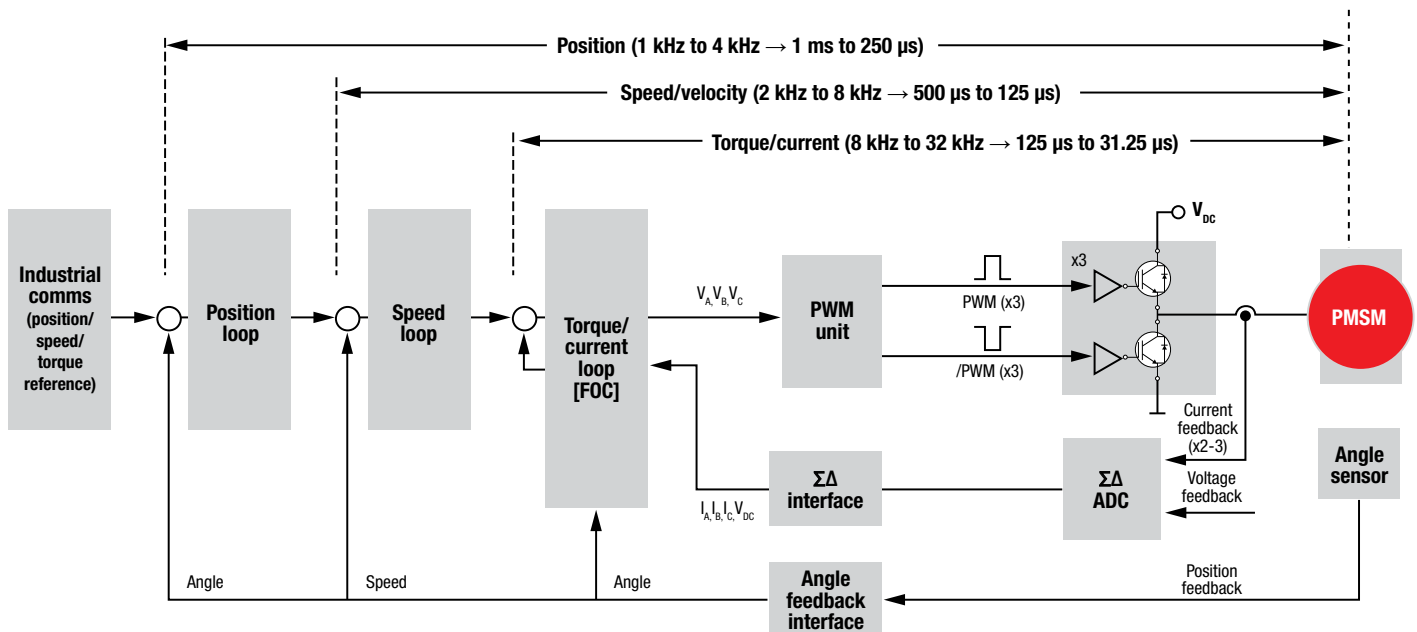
Position (1 kHz to 4 kHz → 1 ms to 250 μs)

Speed/velocity (2 kHz to 8 kHz → 500 μs to 125 μs)

Torque/current (8 kHz to 32 kHz → 125 μs to 31.25 μs)

Industrial comms (position/ speed/ torque reference)

Position loop

Speed loop

Torque/ current loop [FOC]

$V_A, V_B, V_C$

PWM unit

PWM (x3)

/PWM (x3)

x3

$V_{DC}$

PMSM

Current feedback (x2-3)

Voltage feedback

ΣΔ ADC

ΣΔ interface

$I_A, I_B, I_C, V_{DC}$

Angle sensor

Position feedback

Angle feedback interface

Angle

Speed

Angle